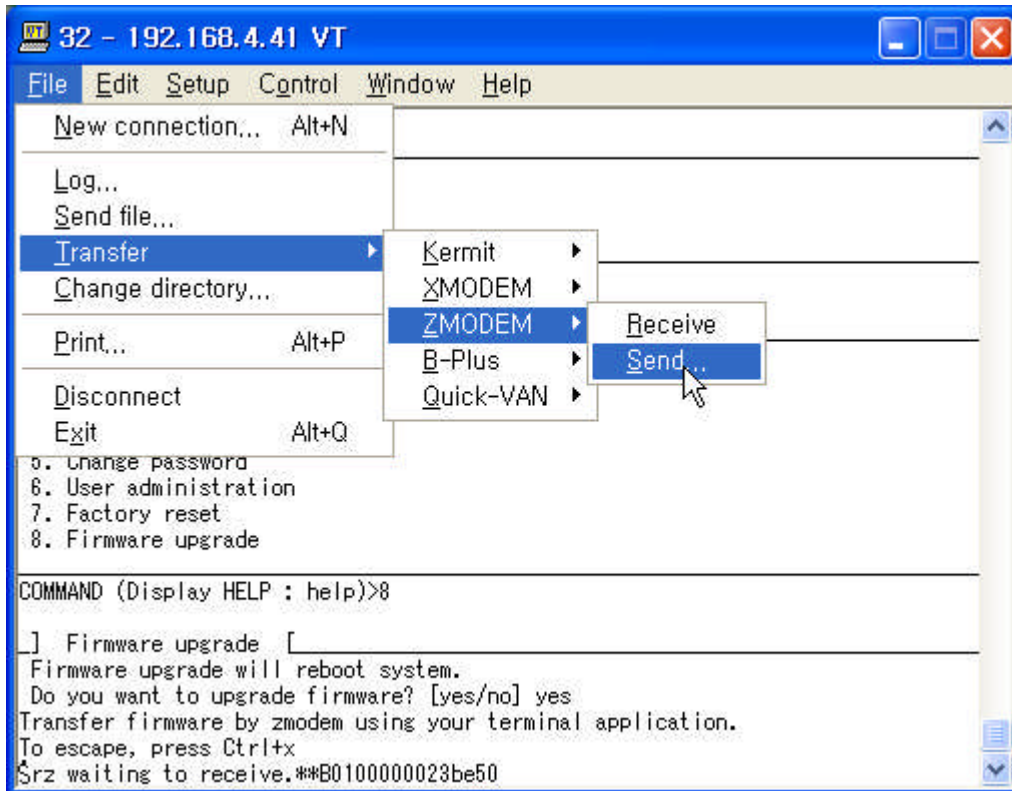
32 - 192.168.4.41 VT

File Edit Setup Control Window Help

New connection... Alt+N
Log...
Send file...
Transfer
Change directory...
Print... Alt+P
Disconnect
Exit Alt+Q

Kermit
XMODEM
ZMODEM
B-Plus
Quick-VAN

Receive
Send...

5. Change password
6. User administration
7. Factory reset
8. Firmware upgrade

COMMAND (Display HELP : help)>8

] Firmware upgrade [
Firmware upgrade will reboot system.
Do you want to upgrade firmware? [yes/no] yes
Transfer firmware by zmodem using your terminal application.
To escape, press Ctrl+x
Šrz waiting to receive.**B0100000023be50